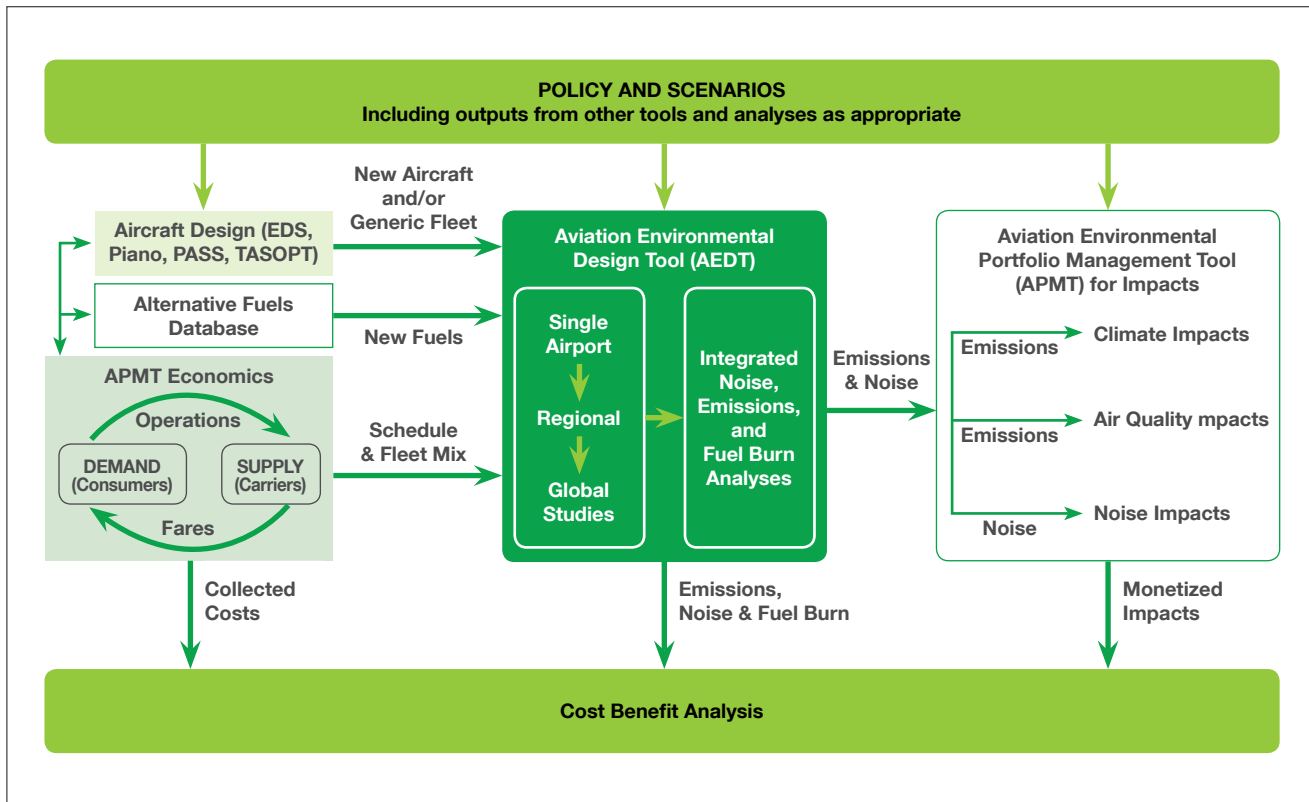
POLICY AND SCENARIOS
Including outputs from other tools and analyses as appropriate

Aircraft Design (EDS, Piano, PASS, TASOPT)

Alternative Fuels Database

APMT Economics

Operations

DEMAND (Consumers)

SUPPLY (Carriers)

Fares

New Aircraft and/or Generic Fleet

New Fuels

Schedule & Fleet Mix

Aviation Environmental Design Tool (AEDT)

Single Airport

Regional

Global Studies

Integrated Noise, Emissions, and Fuel Burn Analyses

Emissions & Noise

Aviation Environmental Portfolio Management Tool (APMT) for Impacts

Emissions

Climate Impacts

Emissions

Air Quality mpacts

Noise

Noise Impacts

Collected Costs

Emissions, Noise & Fuel Burn

Monetized Impacts

Cost Benefit Analysis